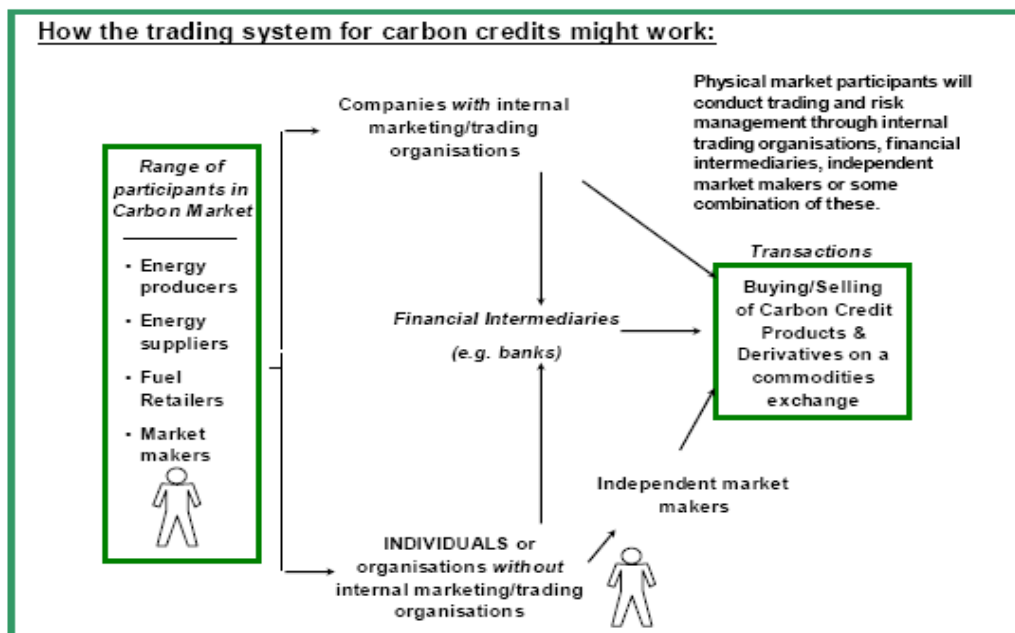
How the trading system for carbon credits might work:

Range of participants in Carbon Market

• Energy producers
• Energy suppliers
• Fuel Retailers
• Market makers

Companies with internal marketing/trading organisations

Physical market participants will conduct trading and risk management through internal trading organisations, financial intermediaries, independent market makers or some combination of these.

Transactions

Buying/Selling of Carbon Credit Products & Derivatives on a commodities exchange

Financial Intermediaries

(e.g. banks)

Independent market makers

INDIVIDUALS or organisations without internal marketing/trading organisations